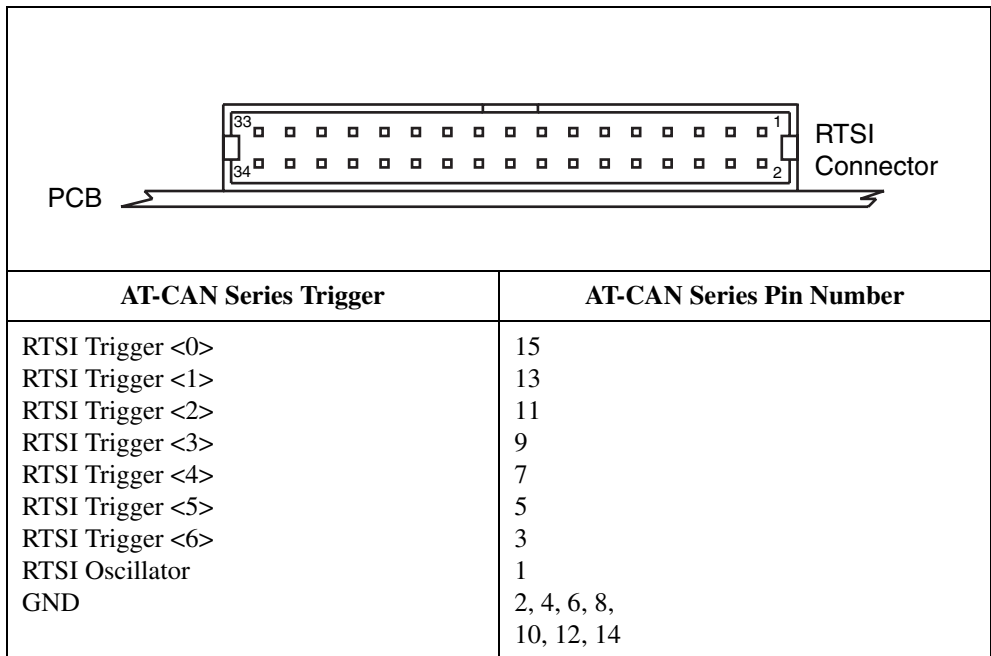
33
1
34
2
RTSI Connector
PCB

| AT-CAN Series Trigger | AT-CAN Series Pin Number |
|---|---|
| RTSI Trigger <0> | 15 |
| RTSI Trigger <1> | 13 |
| RTSI Trigger <2> | 11 |
| RTSI Trigger <3> | 9 |
| RTSI Trigger <4> | 7 |
| RTSI Trigger <5> | 5 |
| RTSI Trigger <6> | 3 |
| RTSI Oscillator | 1 |
| GND | 2, 4, 6, 8, 10, 12, 14 |